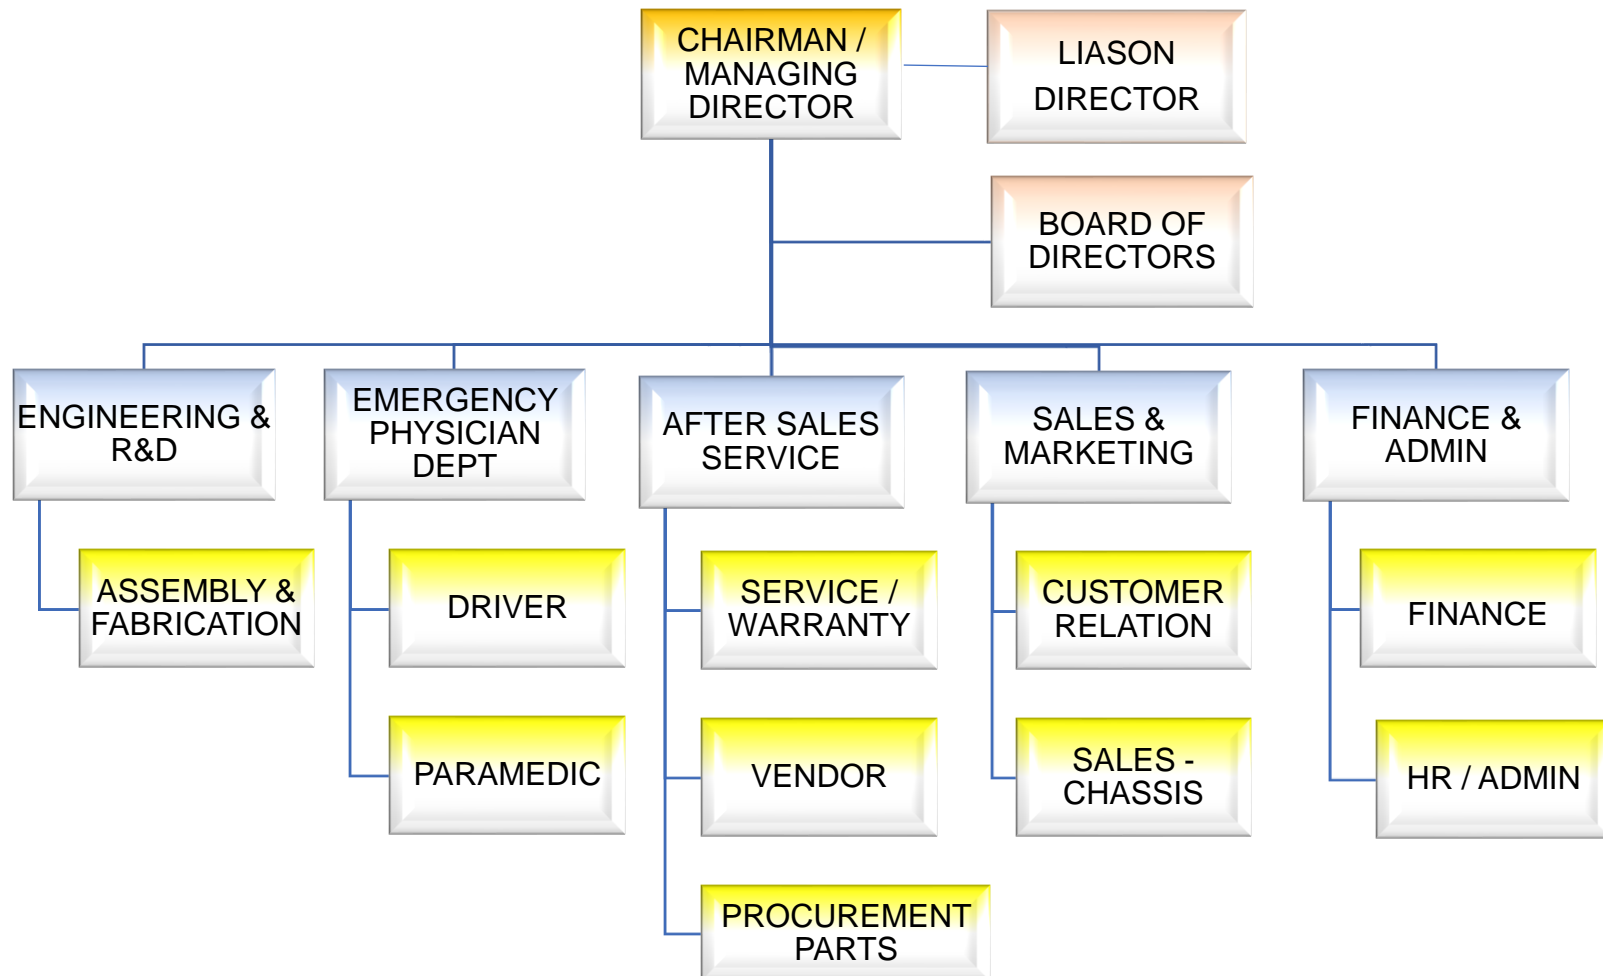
CHAIRMAN / MANAGING DIRECTOR

LIASON DIRECTOR

BOARD OF DIRECTORS

ENGINEERING & R&D

ASSEMBLY & FABRICATION

EMERGENCY PHYSICIAN DEPT

DRIVER

PARAMEDIC

AFTER SALES SERVICE

SERVICE / WARRANTY

VENDOR

PROCUREMENT PARTS

SALES & MARKETING

CUSTOMER RELATION

SALES - CHASSIS

FINANCE & ADMIN

FINANCE

HR / ADMIN